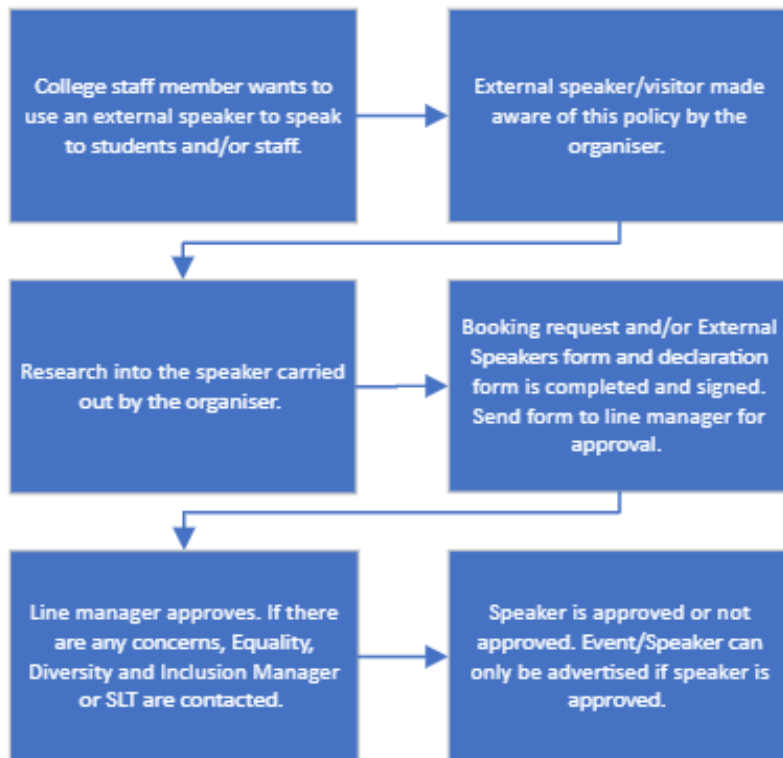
College staff member wants to use an external speaker to speak to students and/or staff.

External speaker/visitor made aware of this policy by the organiser.

Research into the speaker carried out by the organiser.

Booking request and/or External Speakers form and declaration form is completed and signed. Send form to line manager for approval.

Line manager approves. If there are any concerns, Equality, Diversity and Inclusion Manager or SLT are contacted.

Speaker is approved or not approved. Event/Speaker can only be advertised if speaker is approved.